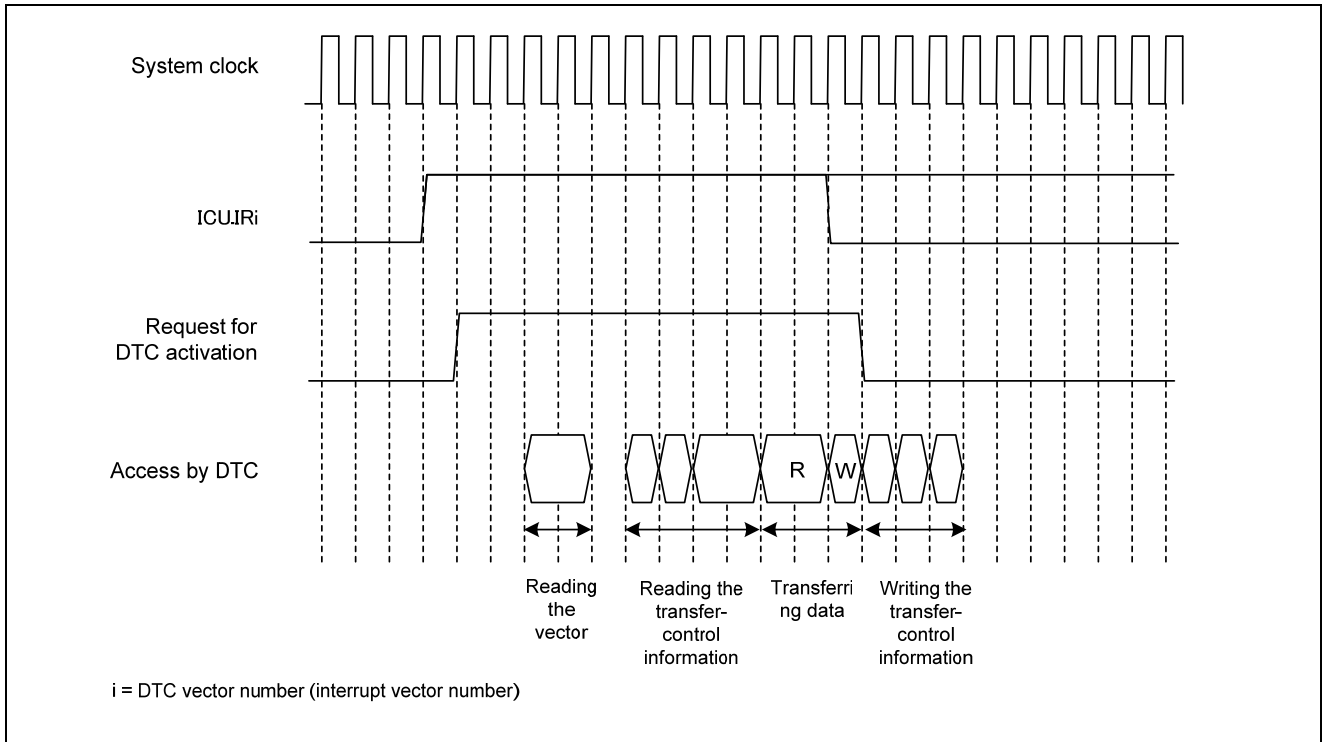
System clock

ICU.IRi

Request for DTC activation

Access by DTC

R W

Reading the vector

Reading the transfer-control information

Transferring data

Writing the transfer-control information

i = DTC vector number (interrupt vector number)